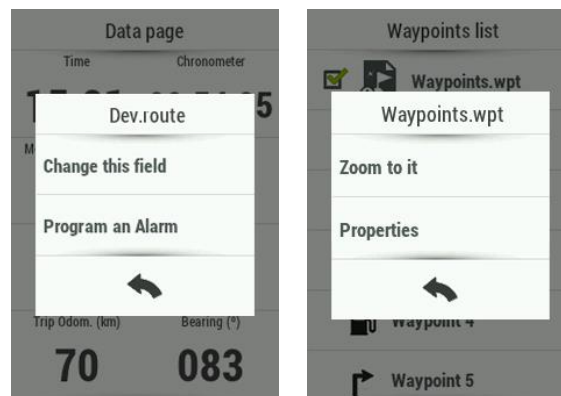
Data page

Time

Chronometer

Dev.route

Change this field

Program an Alarm

Trip Odom. (km)

Bearing (°)

70

083

Waypoints list

Waypoints.wpt

Waypoints.wpt

Zoom to it

Properties

Waypoint 4

Waypoint 5